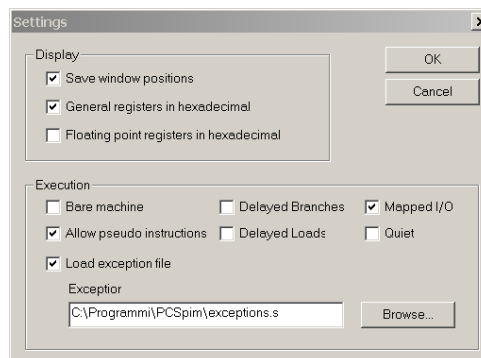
Settings

Display

Save window positions

General registers in hexadecimal

Floating point registers in hexadecimal

OK

Cancel

Execution

Bare machine

Delayed Branches

Mapped I/O

Allow pseudo instructions

Delayed Loads

Quiet

Load exception file

Exceptior

C:\Programmi\PCSpim\exceptions.s

Browse...